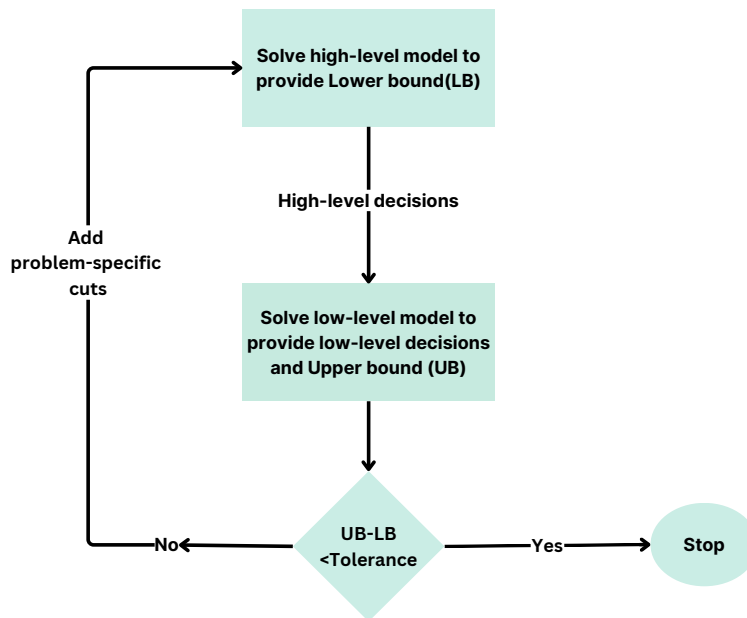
Solve high-level model to provide Lower bound(LB)

High-level decisions

Add problem-specific cuts

Solve low-level model to provide low-level decisions and Upper bound (UB)

UB-LB <Tolerance

No

Yes

Stop